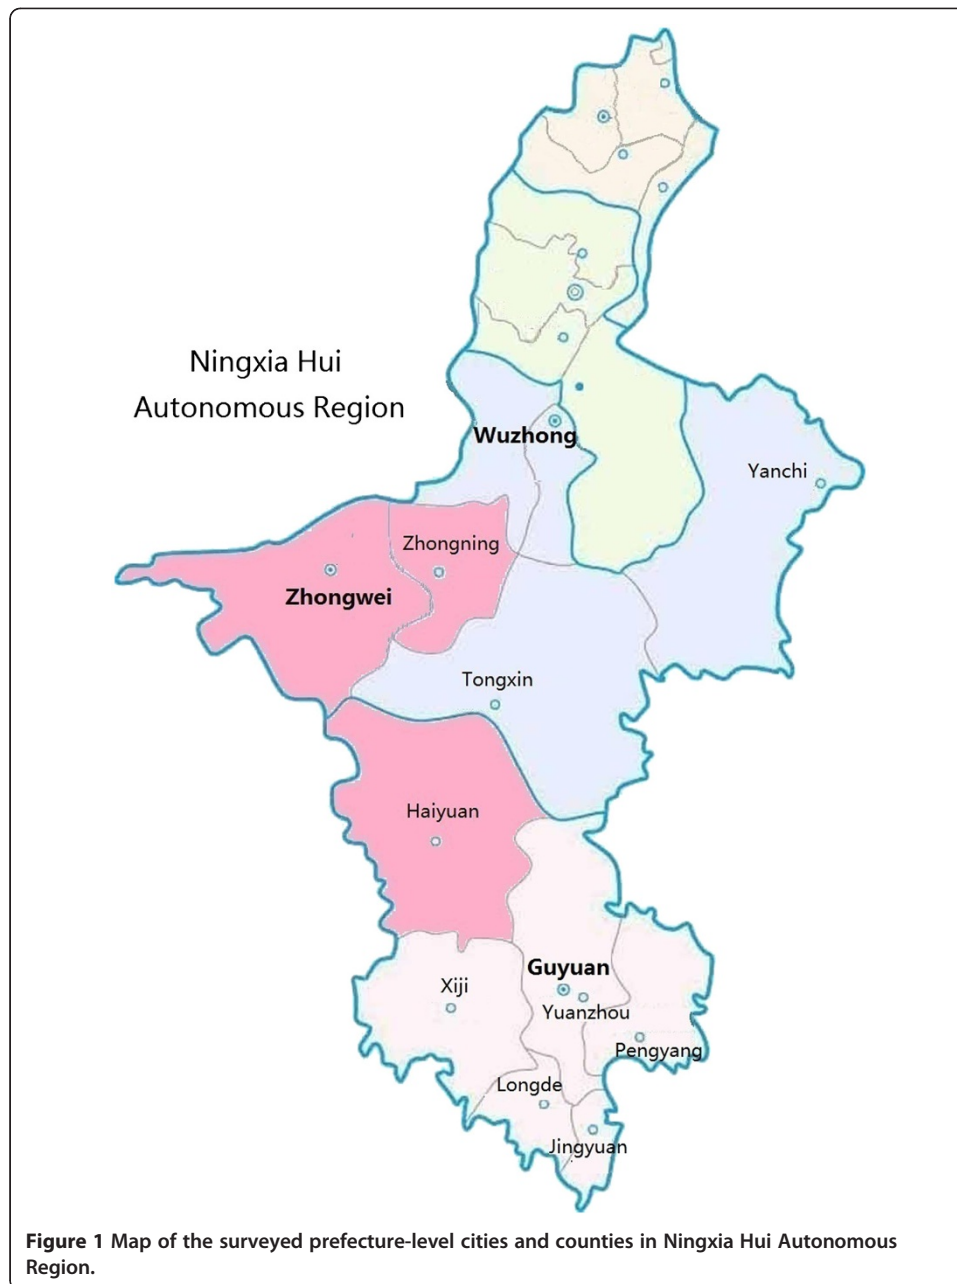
Ningxia Hui Autonomous Region

Wuzhong

Yanchi

Zhongning

Zhongwei

Tongxin

Haiyuan

Guyuan

Xiji

Yuanzhou

Pengyang

Longde

Jingyuan

**Figure 1** Map of the surveyed prefecture-level cities and counties in Ningxia Hui Autonomous Region.